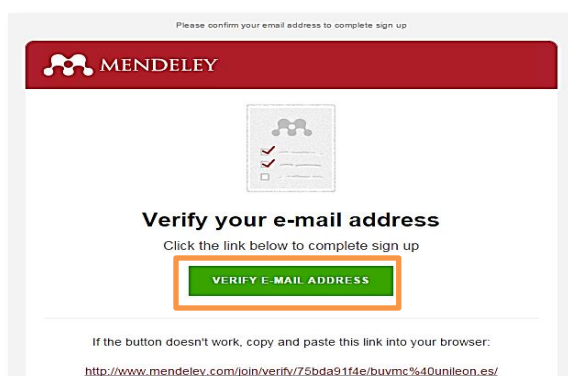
Please confirm your email address to complete sign up

MENDELEY

Verify your e-mail address

Click the link below to complete sign up

VERIFY E-MAIL ADDRESS

If the button doesn't work, copy and paste this link into your browser:

http://www.mendeley.com/join/verify/75bda91f4e/buvmc%40unileon.es/